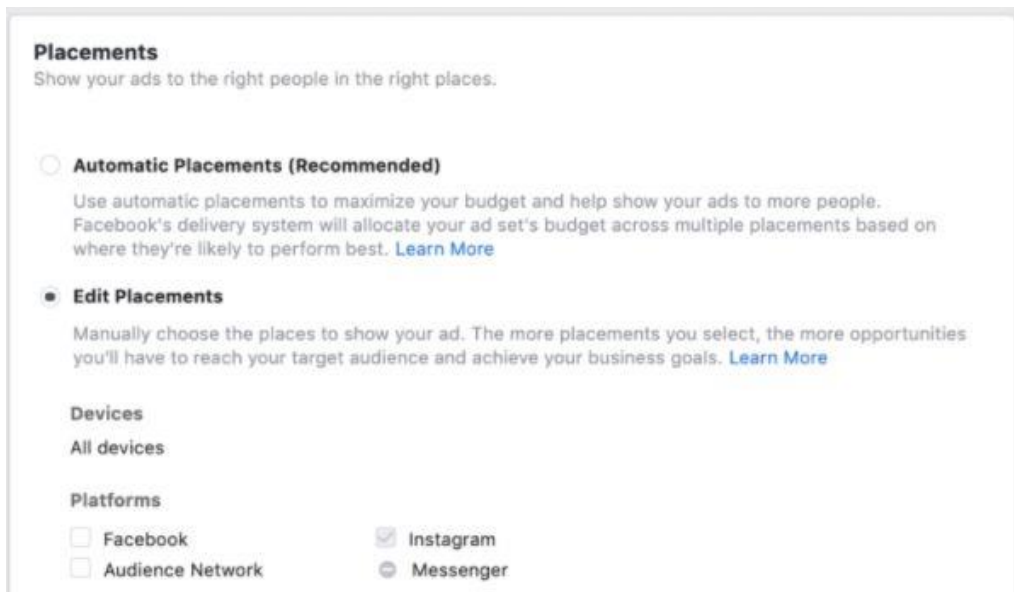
Placements
Show your ads to the right people in the right places.

Automatic Placements (Recommended)

Use automatic placements to maximize your budget and help show your ads to more people. Facebook's delivery system will allocate your ad set's budget across multiple placements based on where they're likely to perform best. Learn More

Edit Placements

Manually choose the places to show your ad. The more placements you select, the more opportunities you'll have to reach your target audience and achieve your business goals. Learn More

Devices
All devices

Platforms
Facebook
Audience Network
Instagram
Messenger